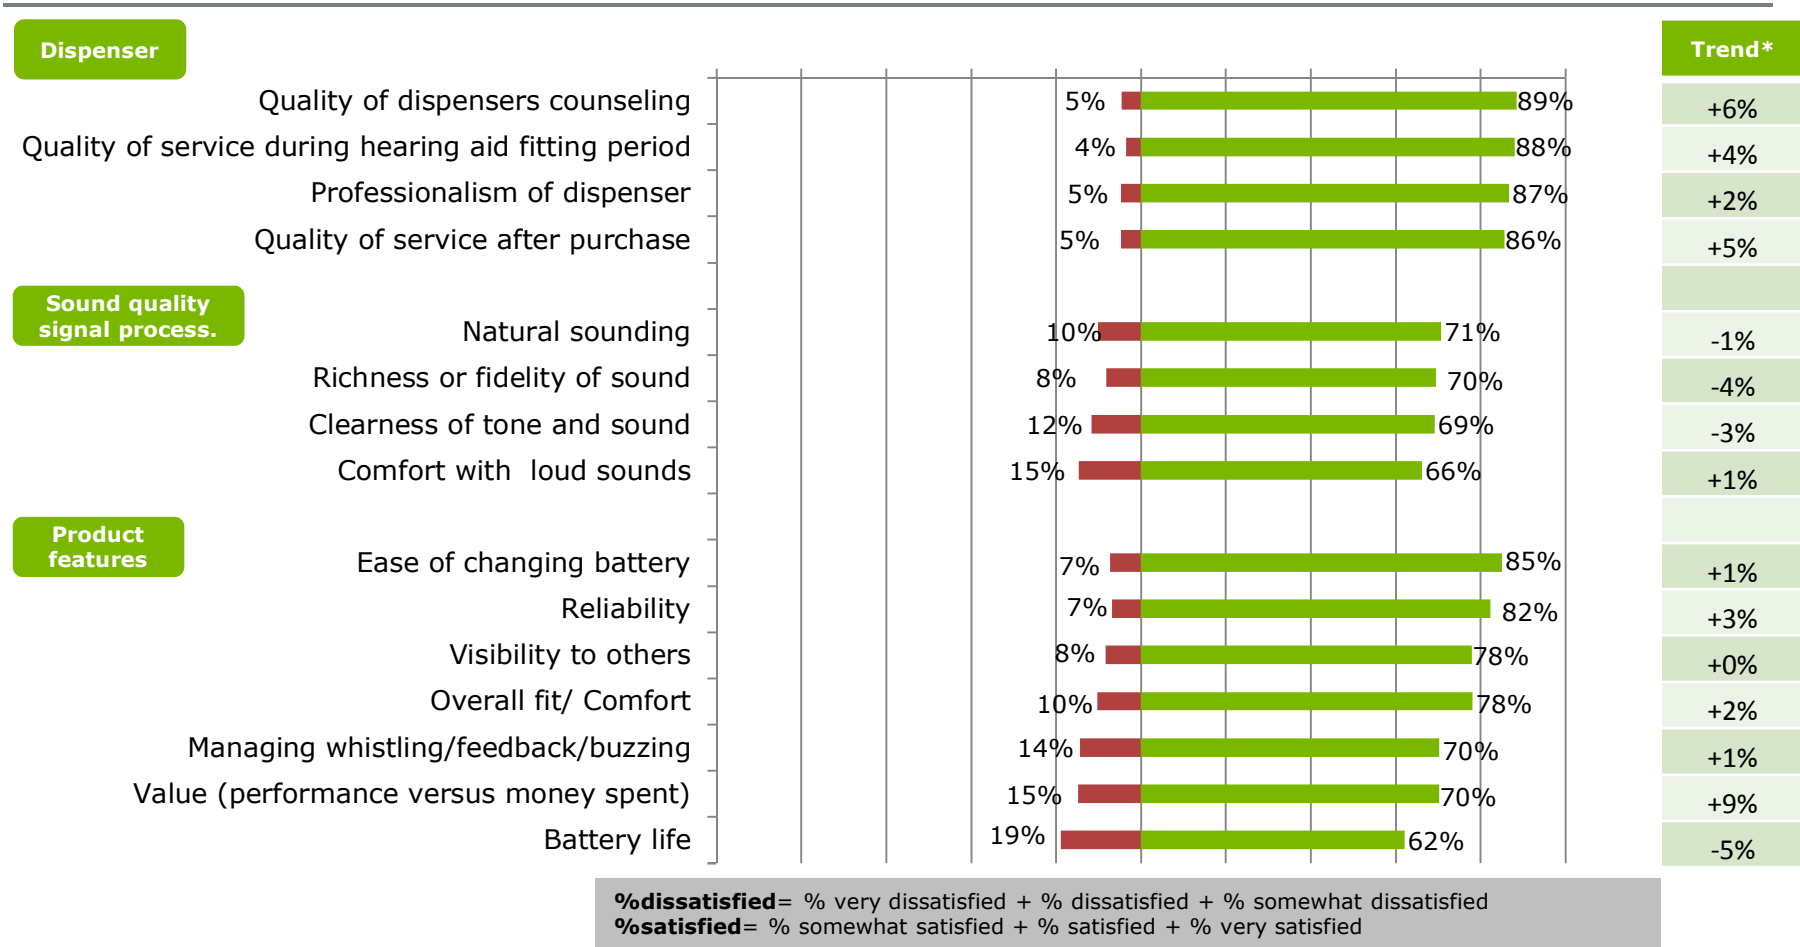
Dispenser

Trend*

Quality of dispensers counseling 5% 89% +6%

Quality of service during hearing aid fitting period 4% 88% +4%

Professionalism of dispenser 5% 87% +2%

Quality of service after purchase 5% 86% +5%

Sound quality signal process.

Natural sounding 10% 71% -1%

Richness or fidelity of sound 8% 70% -4%

Clearness of tone and sound 12% 69% -3%

Comfort with loud sounds 15% 66% +1%

Product features

Ease of changing battery 7% 85% +1%

Reliability 7% 82% +3%

Visibility to others 8% 78% +0%

Overall fit/ Comfort 10% 78% +2%

Managing whistling/feedback/buzzing 14% 70% +1%

Value (performance versus money spent) 15% 70% +9%

Battery life 19% 62% -5%

**%dissatisfied**= % very dissatisfied + % dissatisfied + % somewhat dissatisfied
**%satisfied**= % somewhat satisfied + % satisfied + % very satisfied